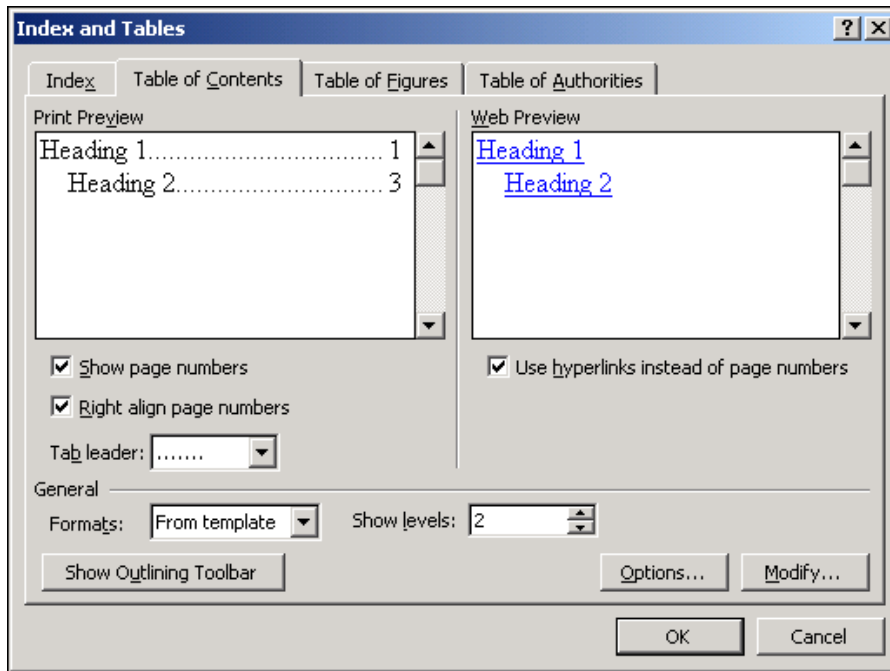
Index and Tables

?

×

Index

Table of Contents

Table of Figures

Table of Authorities

Print Preview

Heading 1.................................. 1

Heading 2............................. 3

Web Preview

Heading 1

Heading 2

Show page numbers

Right align page numbers

Tab leader: .......

Use hyperlinks instead of page numbers

General

Formats: From template

Show levels: 2

Show Outlining Toolbar

Options...

Modify...

OK

Cancel